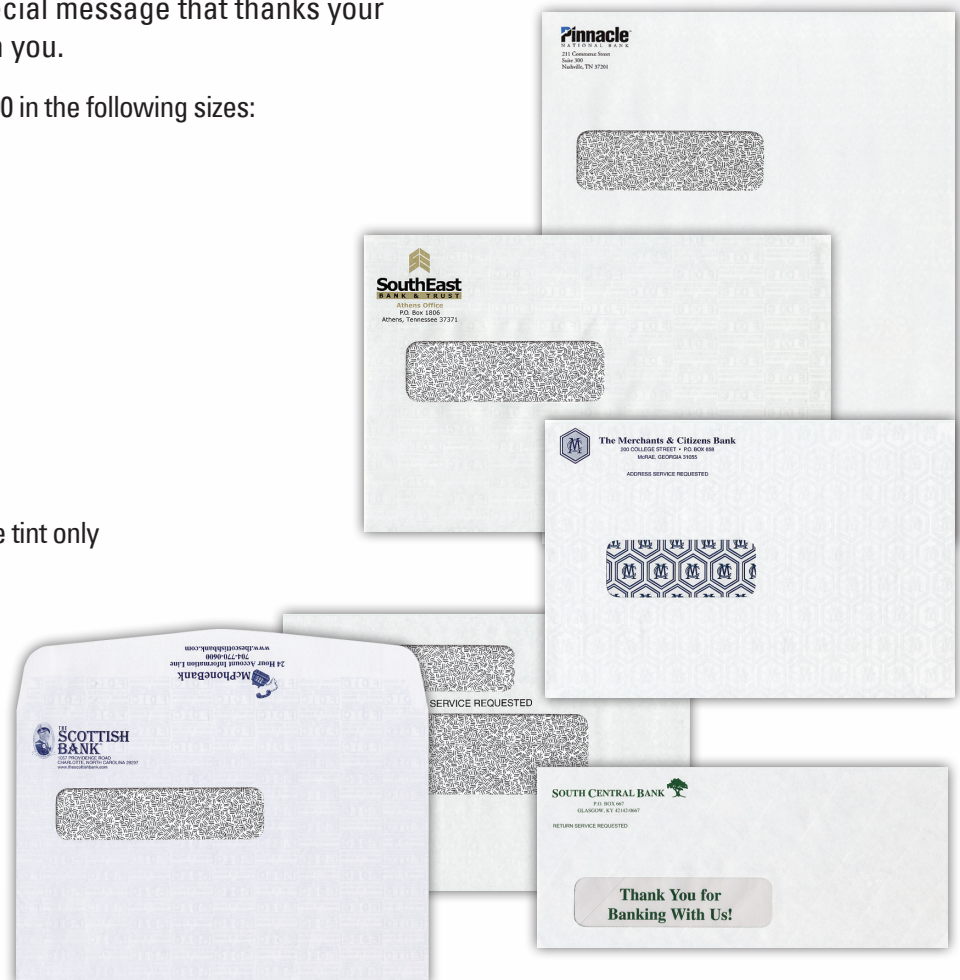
cial message that thanks your
you.

0 in the following sizes:

e tint only

Pinnacle
NATIONAL BANK
211 Commerce Street
Suite 300
Nashville, TN 37201

SouthEast
BANK & TRUST
Athens Office
P.O. Box 1806
Athens, Tennessee 37371

The Merchants & Citizens Bank
200 COLLEGE STREET • P.O. BOX 658
McRAE, GEORGIA 31055

ADDRESS SERVICE REQUESTED

McPhoneBank
24 Hour Account Information Line
704-770-0600
www.thescottishbank.com

THE
SCOTTISH
BANK
1257 PROVIDENCE ROAD
CHARLOTTE, NORTH CAROLINA 28207
www.thescottishbank.com

SERVICE REQUESTED

SOUTH CENTRAL BANK
P.O. BOX 667
GLASGOW, KY 42142-0667

RETURN SERVICE REQUESTED

Thank You for
Banking With Us!